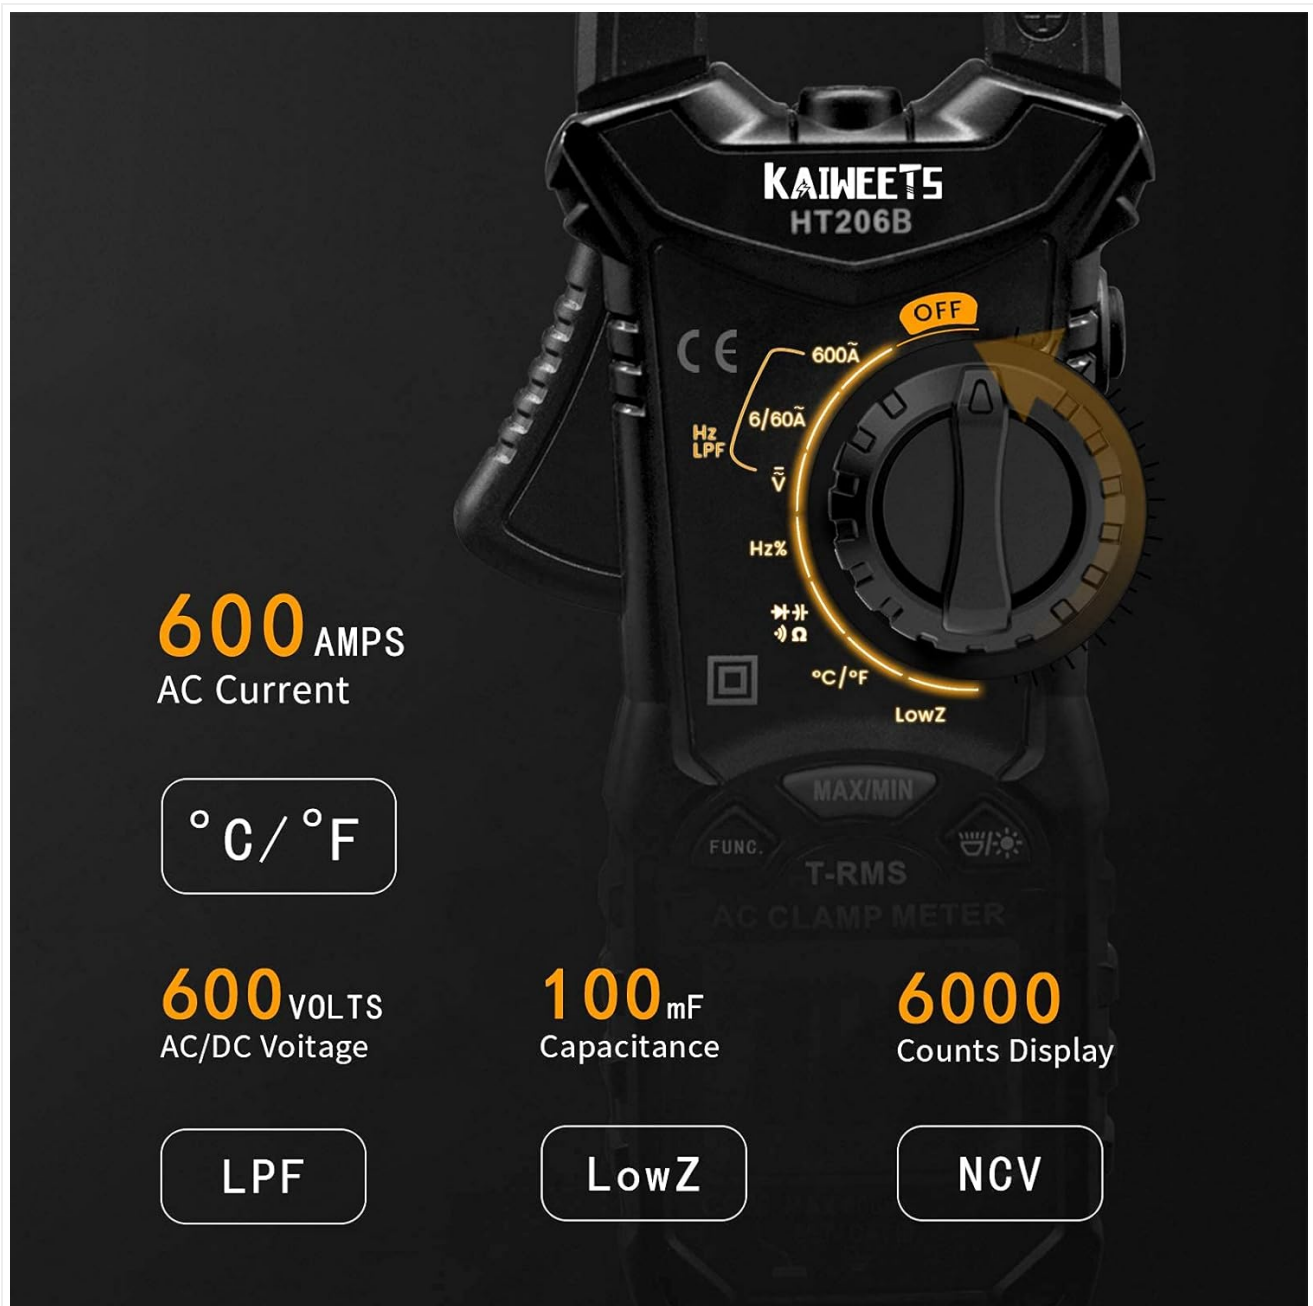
KAIWEETS
HT206B

CE

OFF
600Ã
6/60Ã
Hz
LPF
$\tilde{\bar{V}}$
Hz%
Ω
°C/°F
LowZ

MAX/MIN
FUNC.
T-RMS
AC CLAMP METER

600 AMPS
AC Current

°C/°F

600 VOLTS
AC/DC Voltage

100 mF
Capacitance

6000
Counts Display

LPF

LowZ

NCV